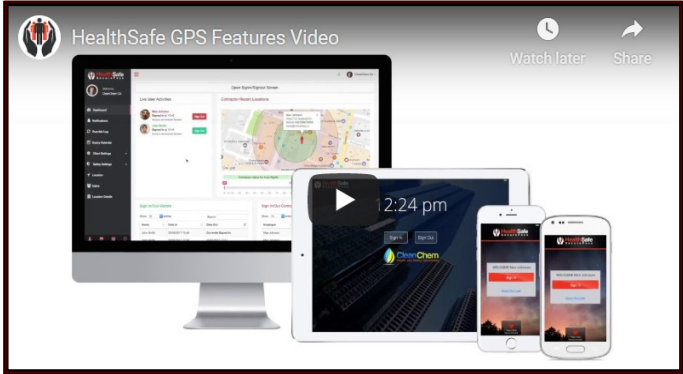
HealthSafe GPS Features Video

Watch later

Share

Open Signin/Signout Screen

Live User Activities

Contractor Recent Locations

Sign in/Out Visitors

Sign in/Out Contractors

12:24 pm

Sign In

Sign Out

CleanChem

HealthSafe

HealthSafe